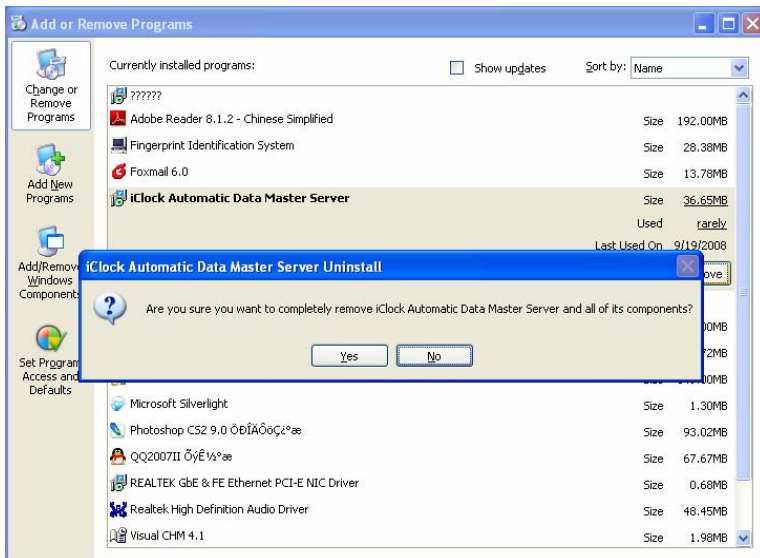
Add or Remove Programs

Change or Remove Programs

Add New Programs

Add/Remove Windows Components

Set Program Access and Defaults

Currently installed programs:

Show updates

Sort by: Name

??????

Adobe Reader 8.1.2 - Chinese Simplified Size 192.00MB

Fingerprint Identification System Size 28.38MB

Foxmail 6.0 Size 13.78MB

iClock Automatic Data Master Server Size 36.65MB

Used rarely

Last Used On 9/19/2008

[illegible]ove

iClock Automatic Data Master Server Uninstall

Are you sure you want to completely remove iClock Automatic Data Master Server and all of its components?

Yes

No

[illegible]0MB

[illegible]2MB

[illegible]0MB

Microsoft Silverlight Size 1.30MB

Photoshop CS2 9.0 ÖÐÎÄÔöÇ¿°æ Size 93.02MB

QQ2007II ÕýÊ½°æ Size 67.67MB

REALTEK GbE & FE Ethernet PCI-E NIC Driver Size 0.68MB

Realtek High Definition Audio Driver Size 48.45MB

Visual CHM 4.1 Size 1.98MB